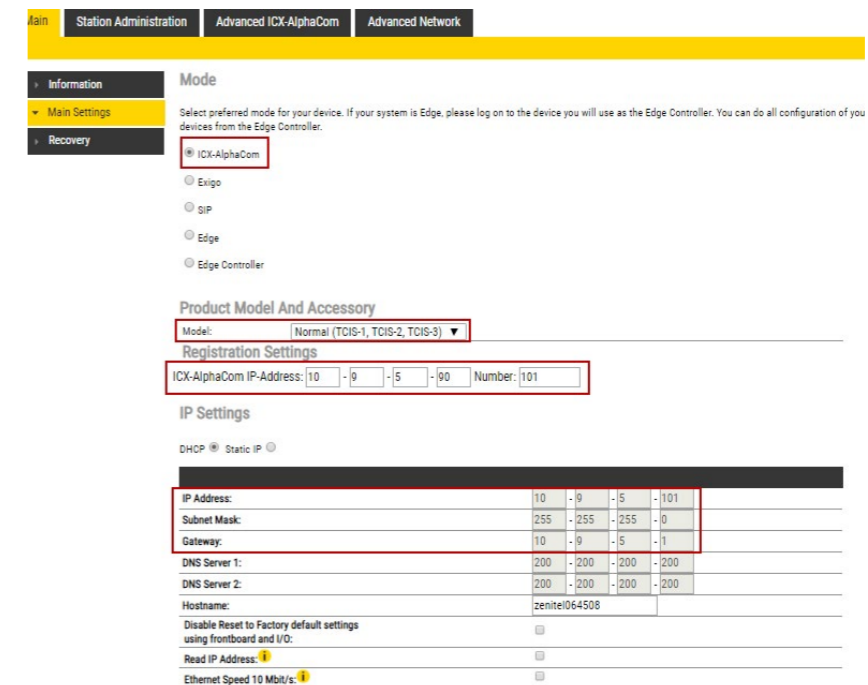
Main | Station Administration | Advanced ICX-AlphaCom | Advanced Network

Information
Main Settings
Recovery

Mode

Select preferred mode for your device. If your system is Edge, please log on to the device you will use as the Edge Controller. You can do all configuration of you devices from the Edge Controller.

ICX-AlphaCom
Exigo
SIP
Edge
Edge Controller

Product Model And Accessory

Model: Normal (TCIS-1, TCIS-2, TCIS-3)

Registration Settings

ICX-AlphaCom IP-Address: 10 - 9 - 5 - 90 Number: 101

IP Settings

DHCP Static IP

| | |
|---|---|
| IP Address: | 10 - 9 - 5 - 101 |
| Subnet Mask: | 255 - 255 - 255 - 0 |
| Gateway: | 10 - 9 - 5 - 1 |
| DNS Server 1: | 200 - 200 - 200 - 200 |
| DNS Server 2: | 200 - 200 - 200 - 200 |
| Hostname: | zenitel064508 |
| Disable Reset to Factory default settings using frontboard and I/O: | |
| Read IP Address: | |
| Ethernet Speed 10 Mbit/s: | |